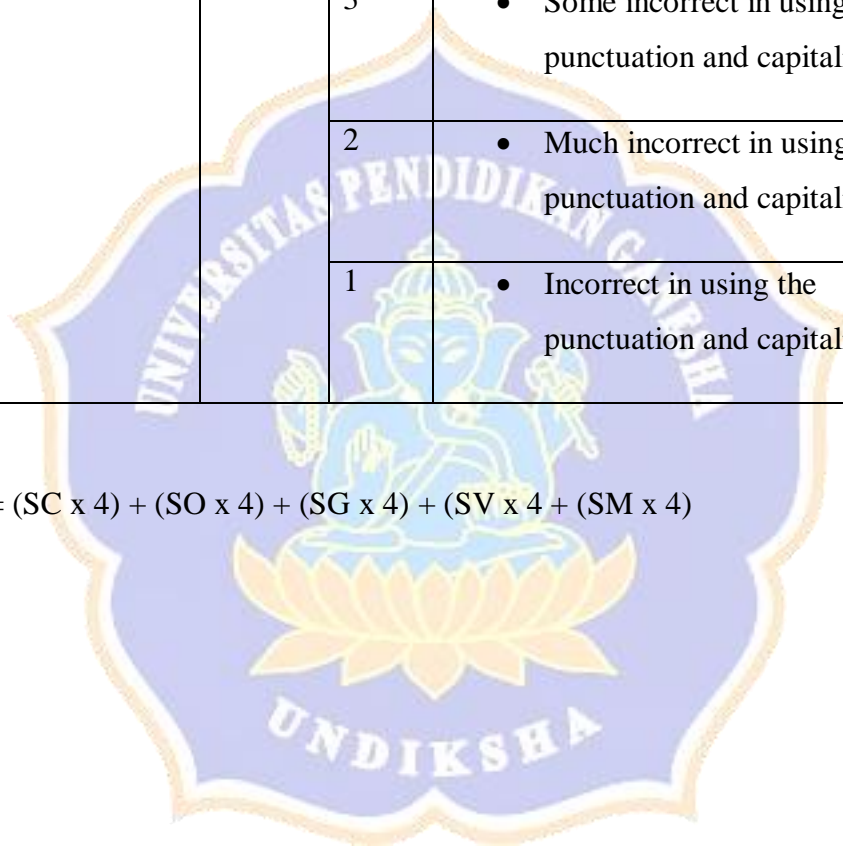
| | | 3 | • Some incorrect in using punctuation and capital |
|---|---|---|---|
| | | 2 | • Much incorrect in using punctuation and capital |
| | | 1 | • Incorrect in using the punctuation and capital |

= (SC x 4) + (SO x 4) + (SG x 4) + (SV x 4 + (SM x 4)

UNIVERSITAS PENDIDIKAN GANESHA

UNDIKSHA